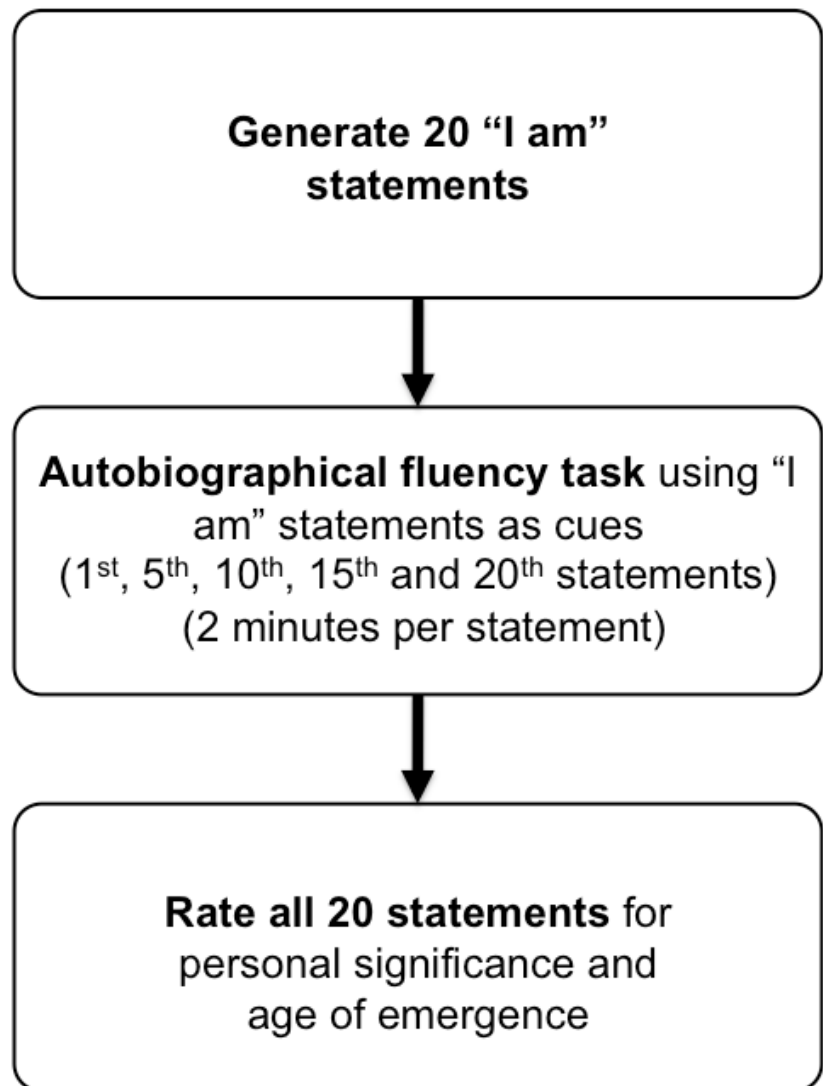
Generate 20 “I am” statements

Autobiographical fluency task using “I am” statements as cues ($1^{st}$, $5^{th}$, $10^{th}$, $15^{th}$ and $20^{th}$ statements) (2 minutes per statement)

Rate all 20 statements for personal significance and age of emergence